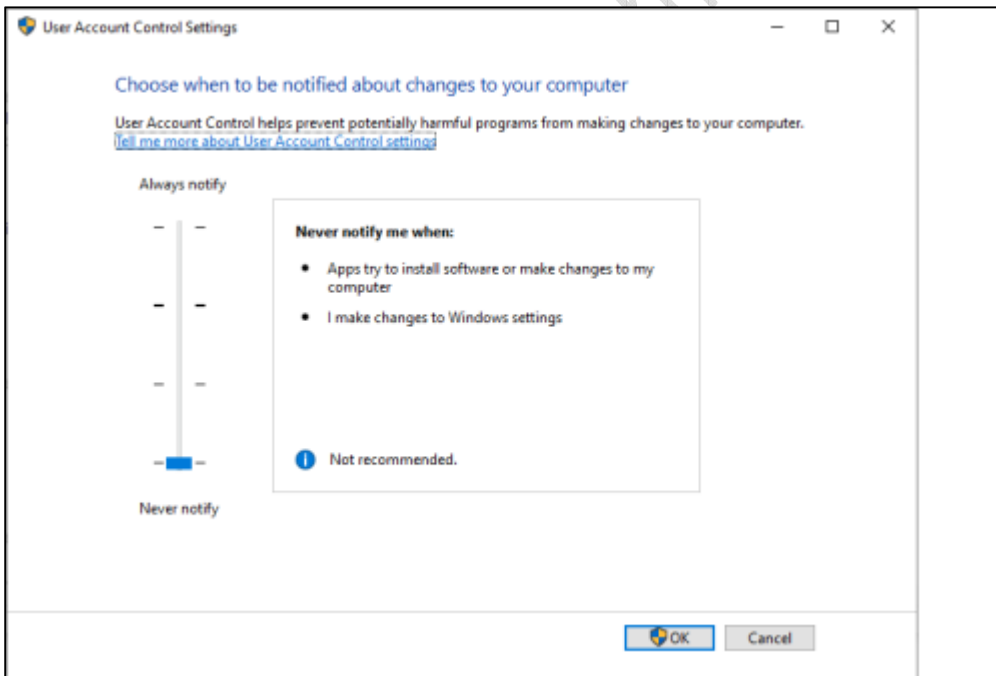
User Account Control Settings

Choose when to be notified about changes to your computer

User Account Control helps prevent potentially harmful programs from making changes to your computer.
Tell me more about User Account Control settings

Always notify

Never notify me when:

- Apps try to install software or make changes to my computer
- I make changes to Windows settings

Not recommended.

Never notify

OK Cancel